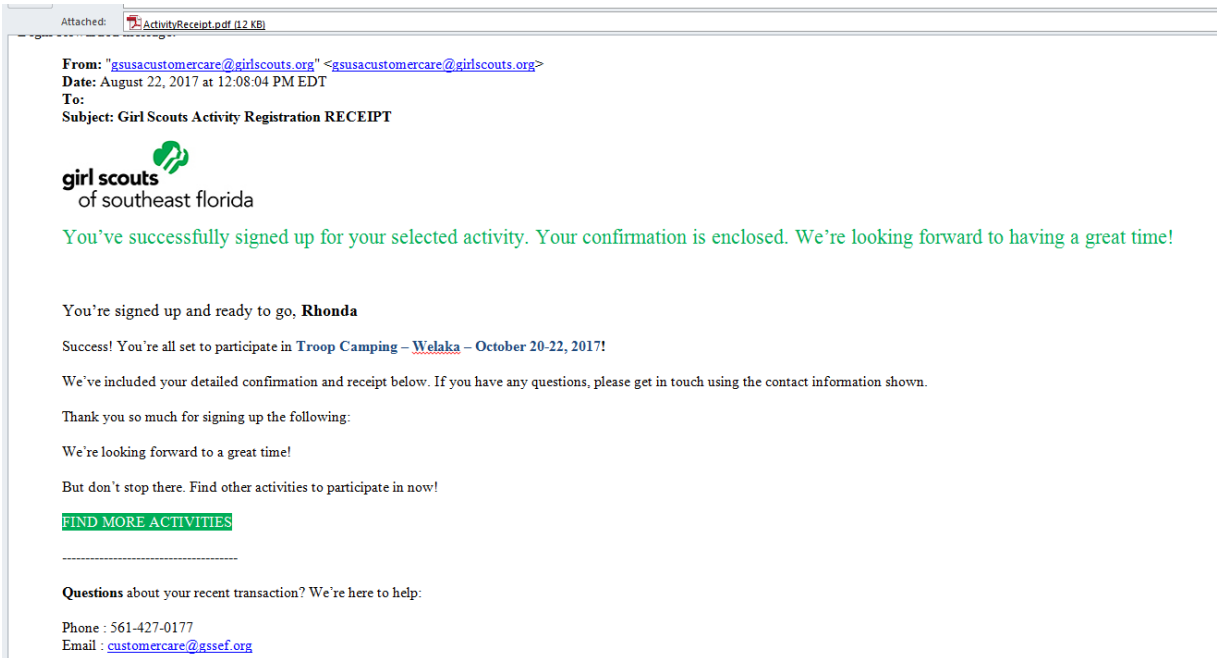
Attached: ActivityReceipt.pdf (12 KB)

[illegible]

**From:** "gsusacustomercare@girlscouts.org" <gsusacustomercare@girlscouts.org>
**Date:** August 22, 2017 at 12:08:04 PM EDT
**To:**
**Subject: Girl Scouts Activity Registration RECEIPT**

girl scouts
of southeast florida

You've successfully signed up for your selected activity. Your confirmation is enclosed. We're looking forward to having a great time!

You're signed up and ready to go, **Rhonda**

Success! You're all set to participate in **Troop Camping – Welaka – October 20-22, 2017!**

We've included your detailed confirmation and receipt below. If you have any questions, please get in touch using the contact information shown.

Thank you so much for signing up the following:

We're looking forward to a great time!

But don't stop there. Find other activities to participate in now!

FIND MORE ACTIVITIES

--------------------------------------

**Questions** about your recent transaction? We're here to help:

Phone : 561-427-0177
Email : customercare@gssef.org